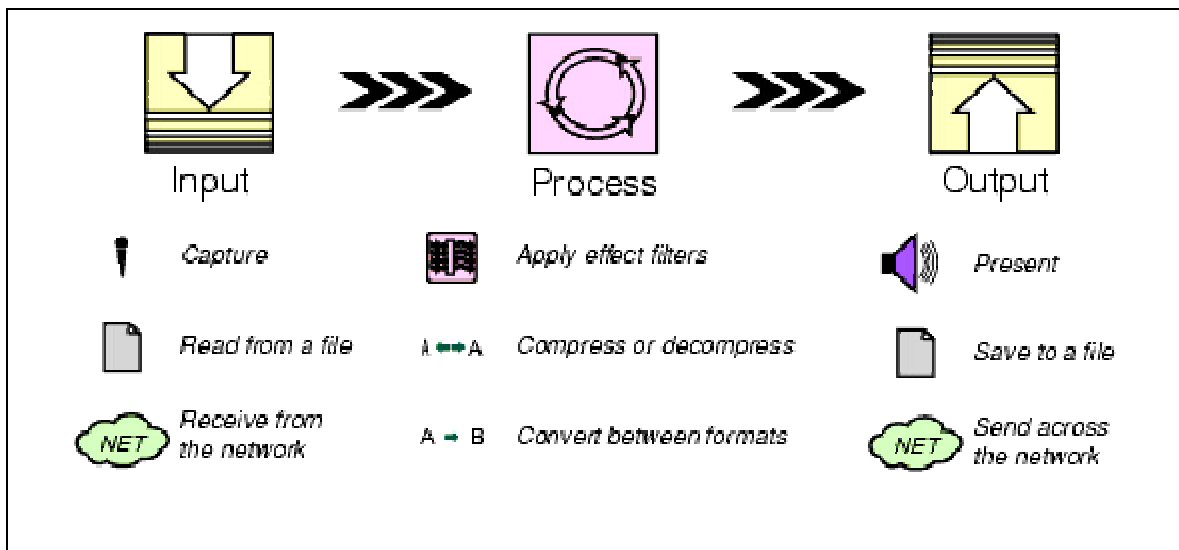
Input

Process

Output

Capture

Apply effect filters

Present

Read from a file

A ⟷ A

Compress or decompress

Save to a file

NET

Receive from the network

A → B

Convert between formats

NET

Send across the network